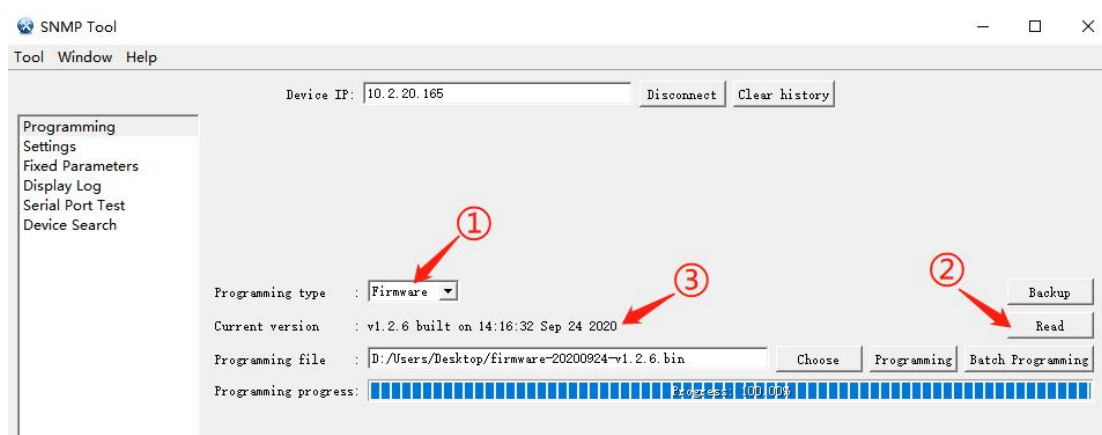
SNMP Tool

Tool Window Help

Device IP: 10.2.20.165 Disconnect Clear history

Programming
Settings
Fixed Parameters
Display Log
Serial Port Test
Device Search

①

③

②

Programming type : Firmware

Backup

Current version : v1.2.6 built on 14:16:32 Sep 24 2020

Read

Programming file : D:/Users/Desktop/firmware-20200924-v1.2.6.bin Choose Programming Batch Programming

Programming progress: Progress: 100.00%